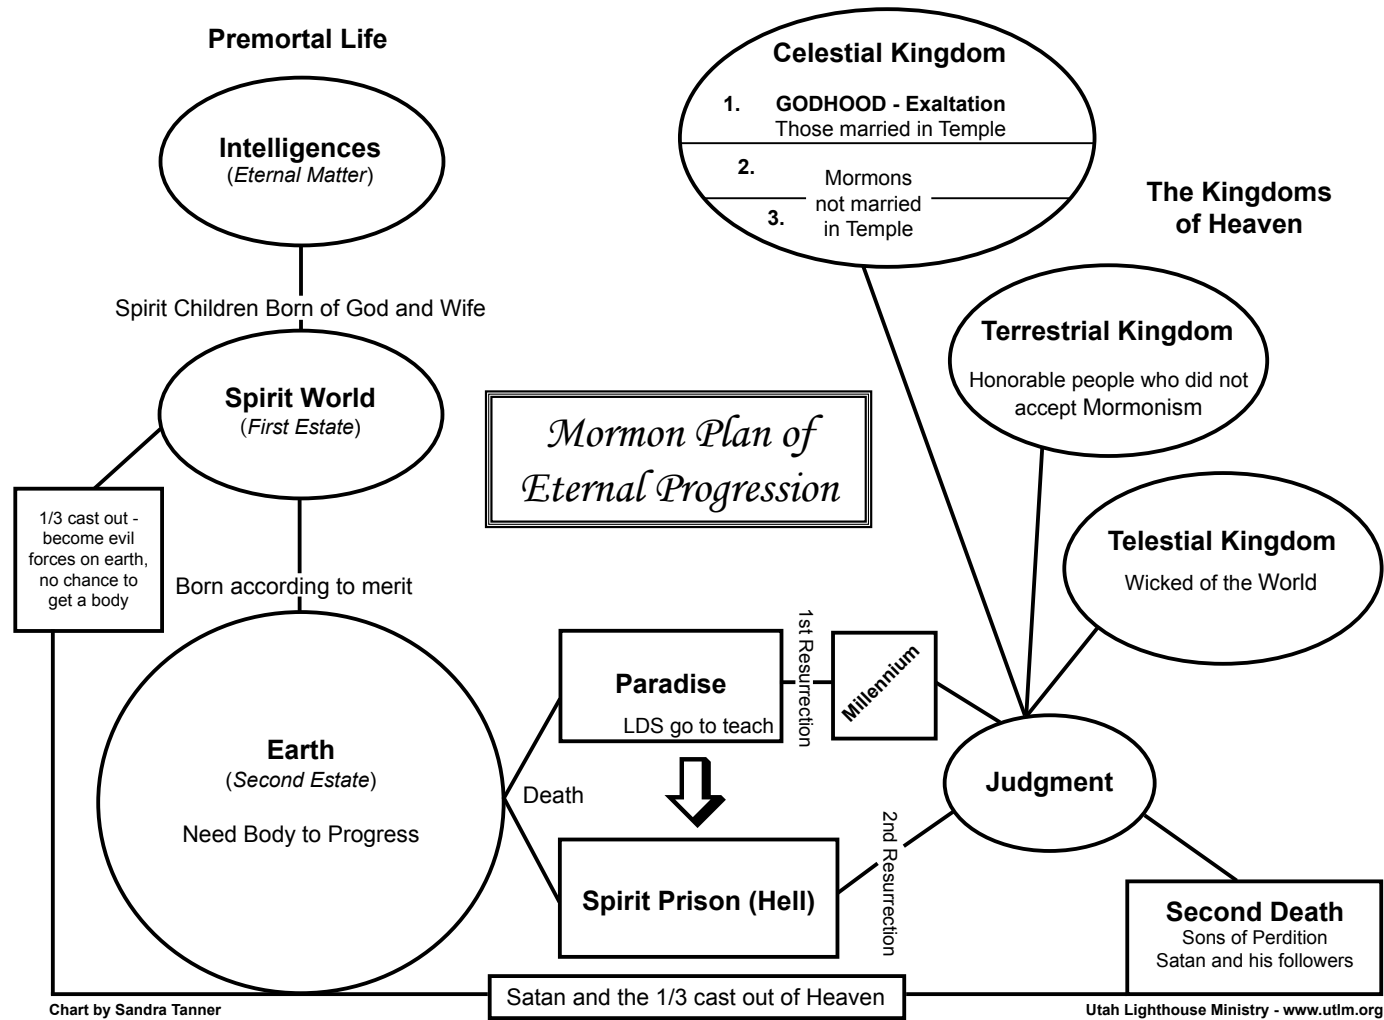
Premortal Life

Intelligences
(Eternal Matter)

Spirit Children Born of God and Wife

Spirit World
(First Estate)

1/3 cast out - become evil forces on earth, no chance to get a body

Born according to merit

Earth
(Second Estate)

Need Body to Progress

Mormon Plan of Eternal Progression

Celestial Kingdom

1. GODHOOD - Exaltation
Those married in Temple

2.
3.
Mormons not married in Temple

The Kingdoms of Heaven

Terrestrial Kingdom
Honorable people who did not accept Mormonism

Telestial Kingdom
Wicked of the World

Paradise
LDS go to teach

1st Resurrection

Millennium

Death

Spirit Prison (Hell)

2nd Resurrection

Judgment

Second Death
Sons of Perdition
Satan and his followers

Satan and the 1/3 cast out of Heaven

Chart by Sandra Tanner

Utah Lighthouse Ministry - www.utlm.org